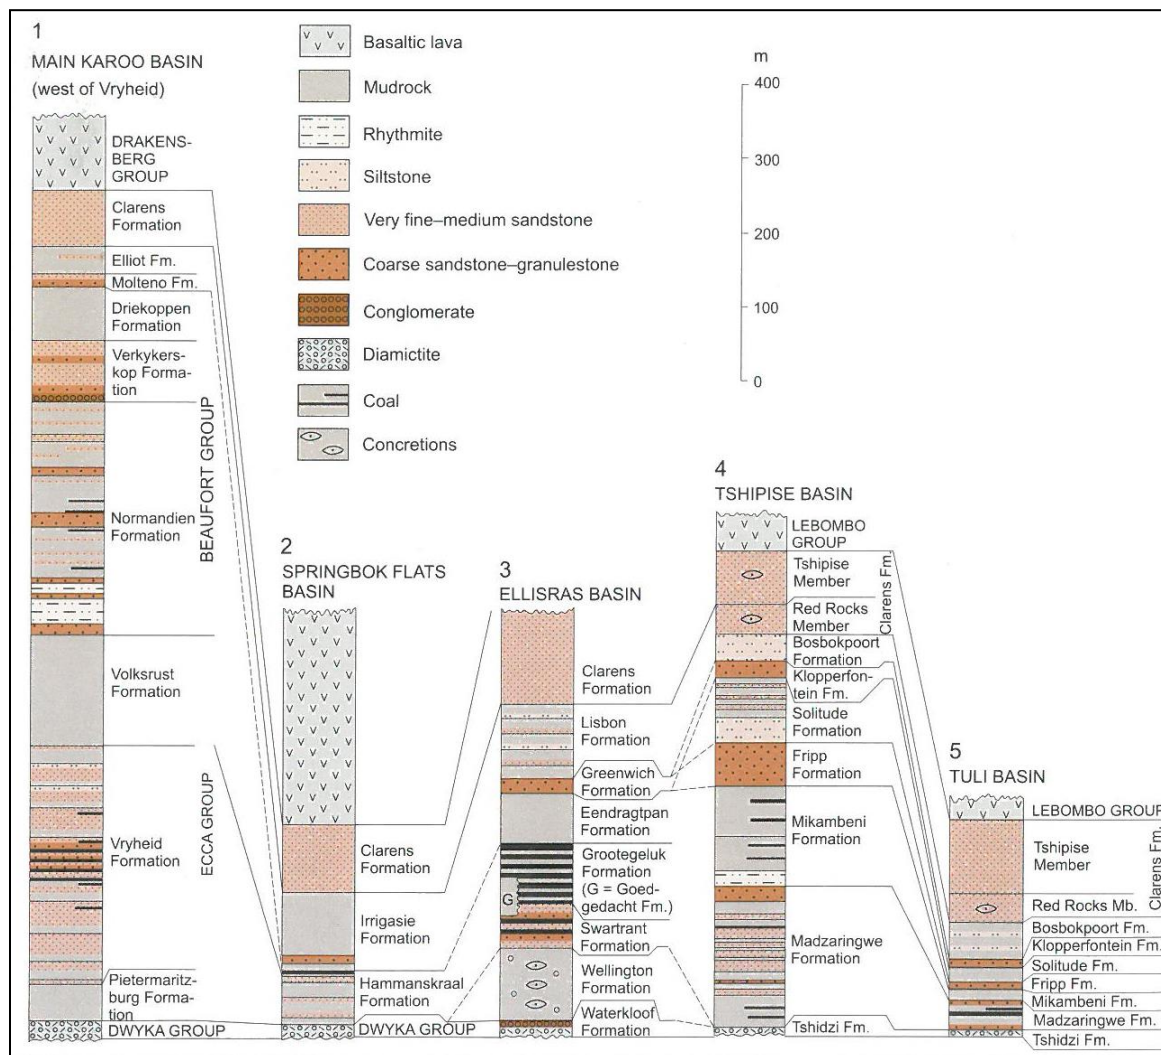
1
MAIN KAROO BASIN
(west of Vryheid)

Basaltic lava
Mudrock
Rhythmite
Siltstone
Very fine–medium sandstone
Coarse sandstone–granulestone
Conglomerate
Diamictite
Coal
Concretions

m
400
300
200
100
0

DRAKENSBERG GROUP
Clarens Formation
Elliot Fm.
Molteno Fm.
Driekoppen Formation
Verkykerskop Formation
BEAUFORT GROUP
Normandien Formation
Volksrust Formation
ECCA GROUP
Vryheid Formation
Pietermaritzburg Formation
DWYKA GROUP

2
SPRINGBOK FLATS BASIN
Clarens Formation
Irrigasie Formation
Hammanskraal Formation
DWYKA GROUP

3
ELLISRAS BASIN
Clarens Formation
Lisbon Formation
Greenwich Formation
Eendragtpan Formation
Grootegeluk Formation (G = Goedgedacht Fm.)
G
Swartrant Formation
Wellington Formation
Waterkloof Formation

4
TSHIPISE BASIN
LEBOMBO GROUP
Tshipise Member
Red Rocks Member
Clarens Fm.
Bosbokpoort Formation
Klopperfontein Fm.
Solitude Formation
Fripp Formation
Mikambeni Formation
Madzaringwe Formation
Tshidzi Fm.

5
TULI BASIN
LEBOMBO GROUP
Tshipise Member
Red Rocks Mb.
Clarens Fm.
Bosbokpoort Fm.
Klopperfontein Fm.
Solitude Fm.
Fripp Fm.
Mikambeni Fm.
Madzaringwe Fm.
Tshidzi Fm.